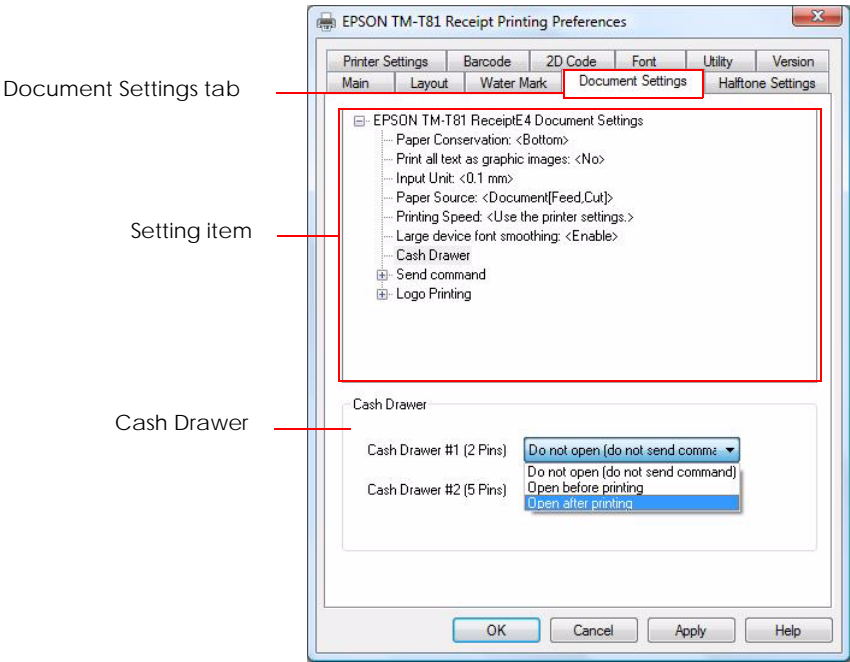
EPSON TM-T81 Receipt Printing Preferences

Printer Settings | Barcode | 2D Code | Font | Utility | Version
Main | Layout | Water Mark | Document Settings | Halftone Settings

Document Settings tab

EPSON TM-T81 ReceiptE4 Document Settings
Paper Conservation: <Bottom>
Print all text as graphic images: <No>
Input Unit: <0.1 mm>
Paper Source: <Document[Feed,Cut]>
Printing Speed: <Use the printer settings.>
Large device font smoothing: <Enable>
Cash Drawer
Send command
Logo Printing

Setting item

Cash Drawer

Cash Drawer
Cash Drawer #1 (2 Pins) Do not open (do not send comma
Cash Drawer #2 (5 Pins)
Do not open (do not send command)
Open before printing
Open after printing

OK | Cancel | Apply | Help